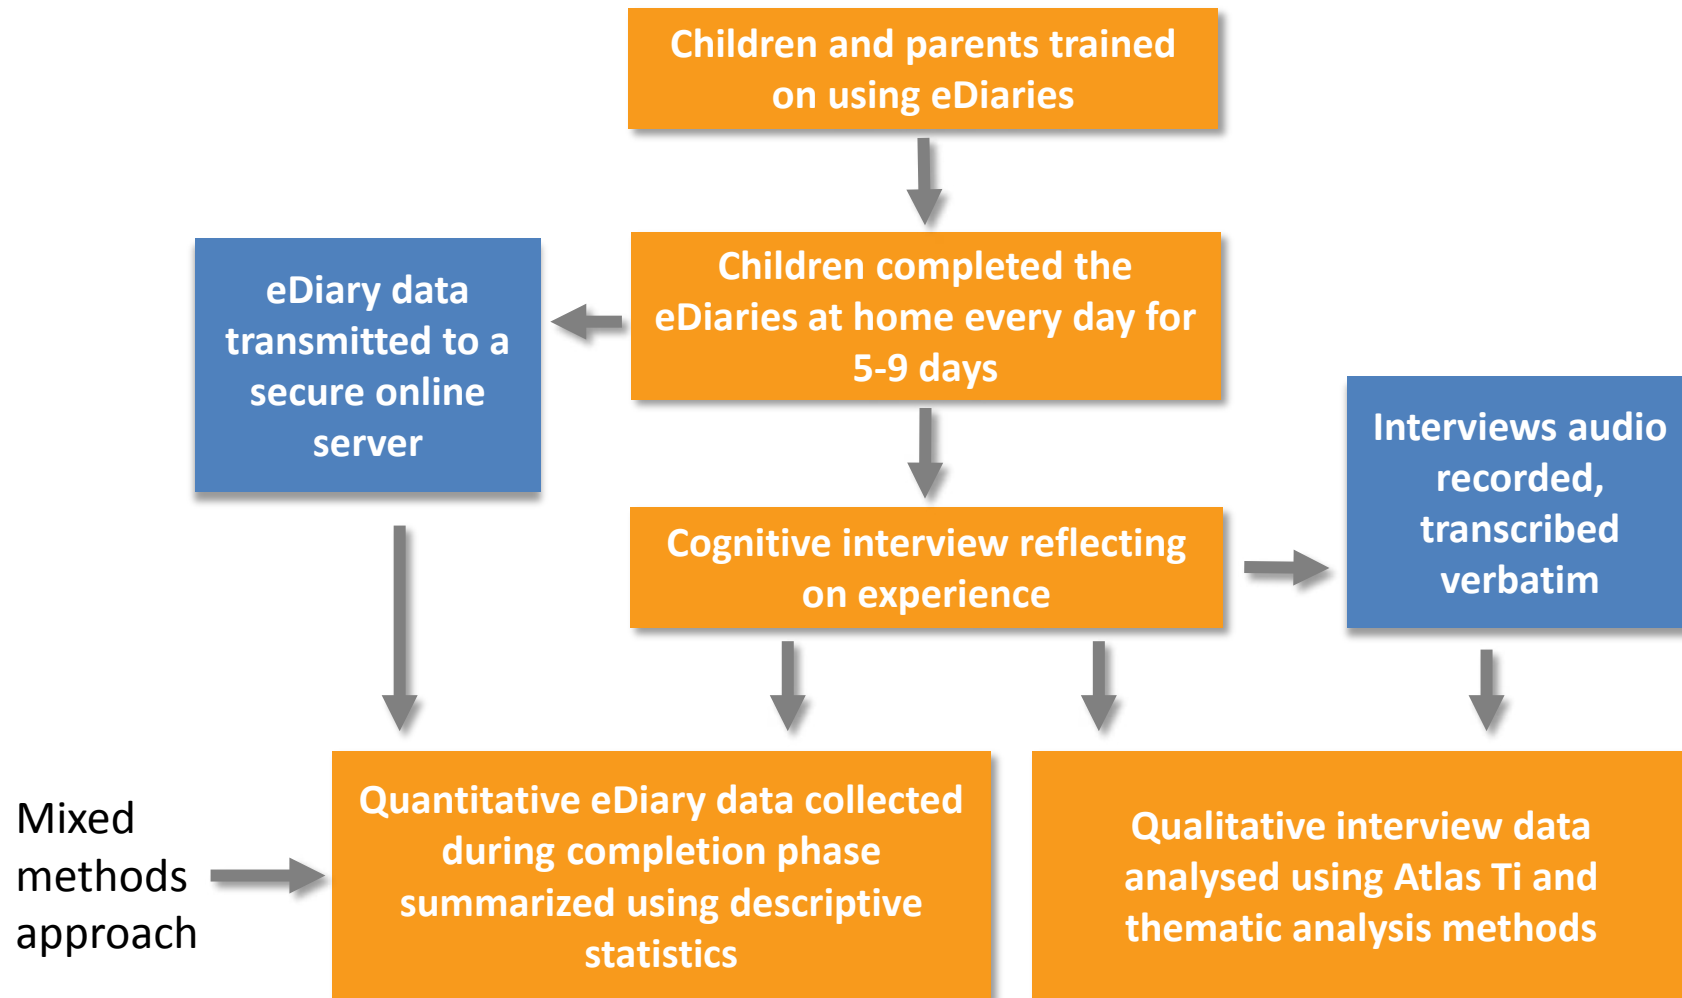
Children and parents trained on using eDiaries

eDiary data transmitted to a secure online server

Children completed the eDiaries at home every day for 5-9 days

Interviews audio recorded, transcribed verbatim

Cognitive interview reflecting on experience

Mixed methods approach

Quantitative eDiary data collected during completion phase summarized using descriptive statistics

Qualitative interview data analysed using Atlas Ti and thematic analysis methods